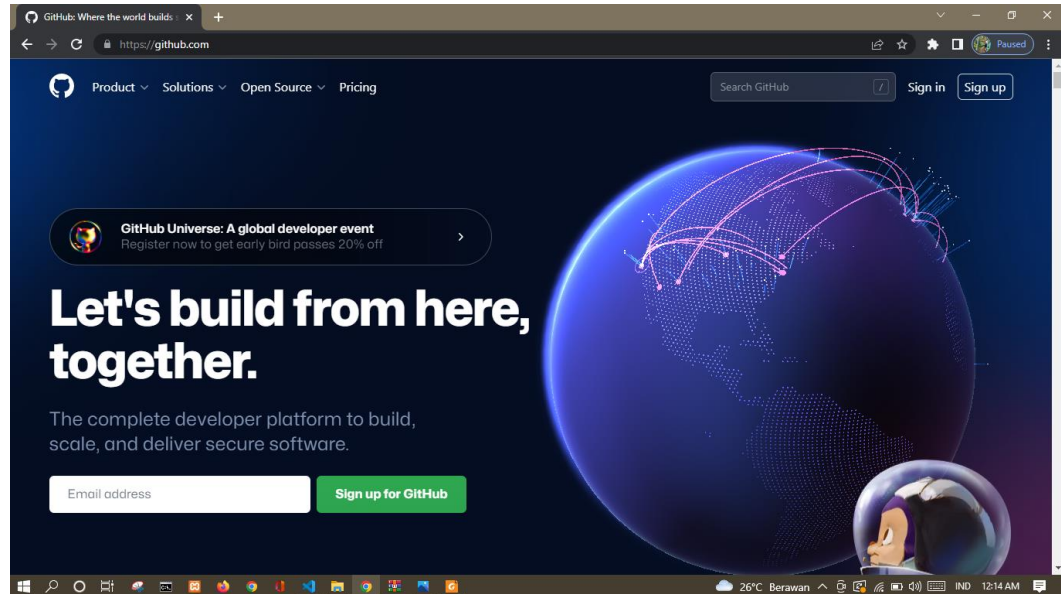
GitHub: Where the world builds ×

https://github.com

Paused

Product Solutions Open Source Pricing

Search GitHub /

Sign in Sign up

GitHub Universe: A global developer event
Register now to get early bird passes 20% off

Let's build from here, together.

The complete developer platform to build, scale, and deliver secure software.

Email address

Sign up for GitHub

26°C Berawan IND 12:14 AM